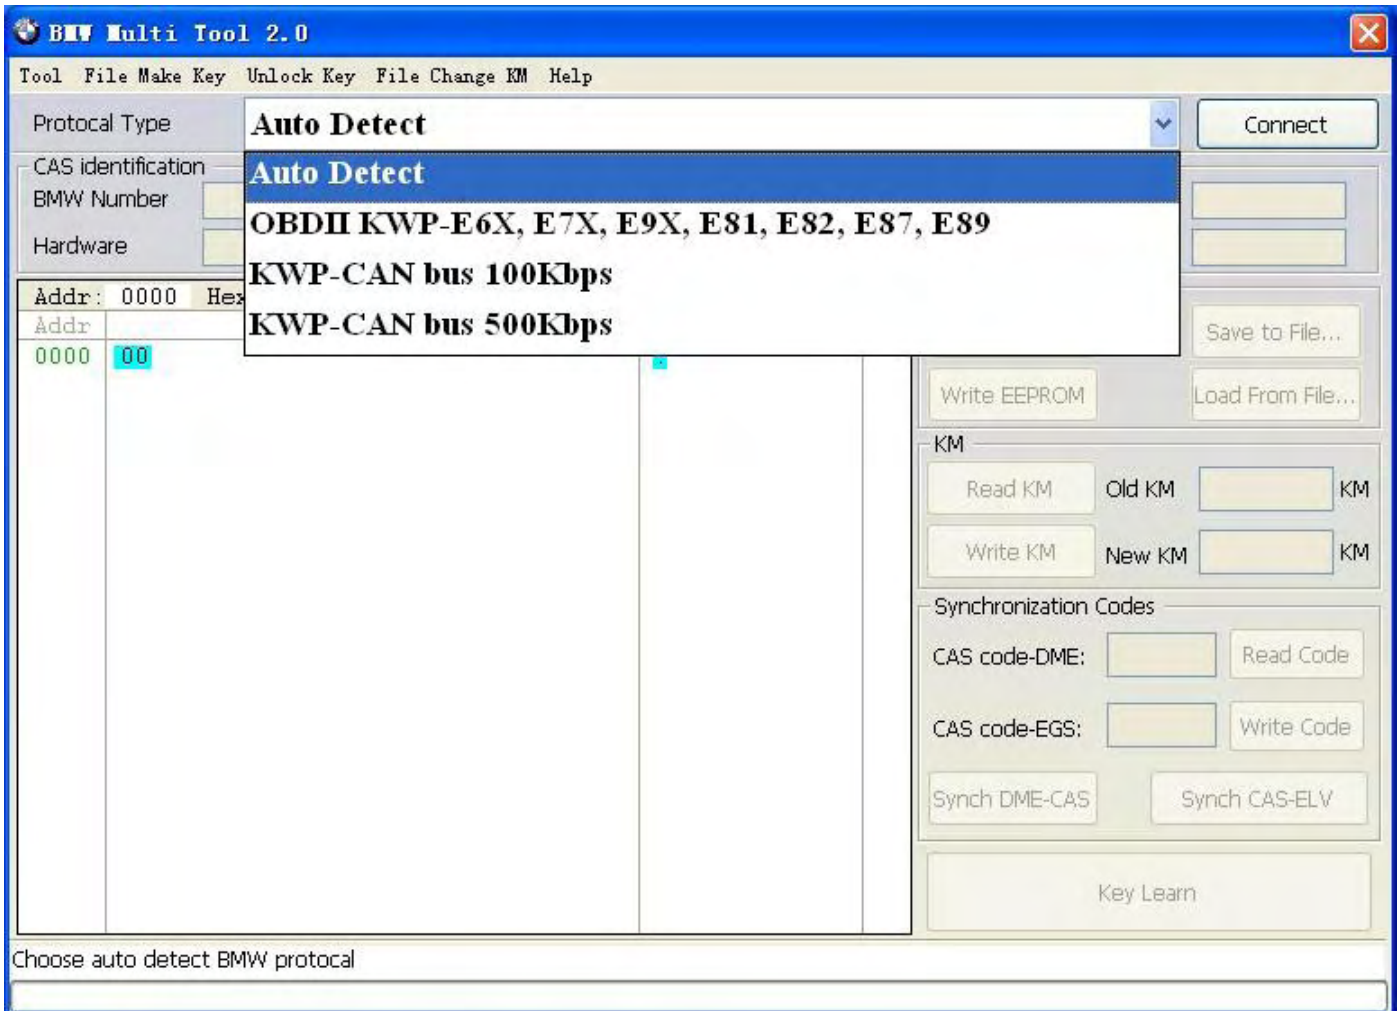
BMW Multi Tool 2.0

Tool File Make Key Unlock Key File Change KM Help

Protocal Type Auto Detect Connect

CAS identification
BMW Number
Hardware

Auto Detect
OBDII KWP-E6X, E7X, E9X, E81, E82, E87, E89
KWP-CAN bus 100Kbps
KWP-CAN bus 500Kbps

Addr: 0000 Hex
Addr
0000 00

Save to File...
Write EEPROM
Load From File...

KM
Read KM Old KM KM
Write KM New KM KM

Synchronization Codes
CAS code-DME: Read Code
CAS code-EGS: Write Code
Synch DME-CAS Synch CAS-ELV

Key Learn

Choose auto detect BMW protocal